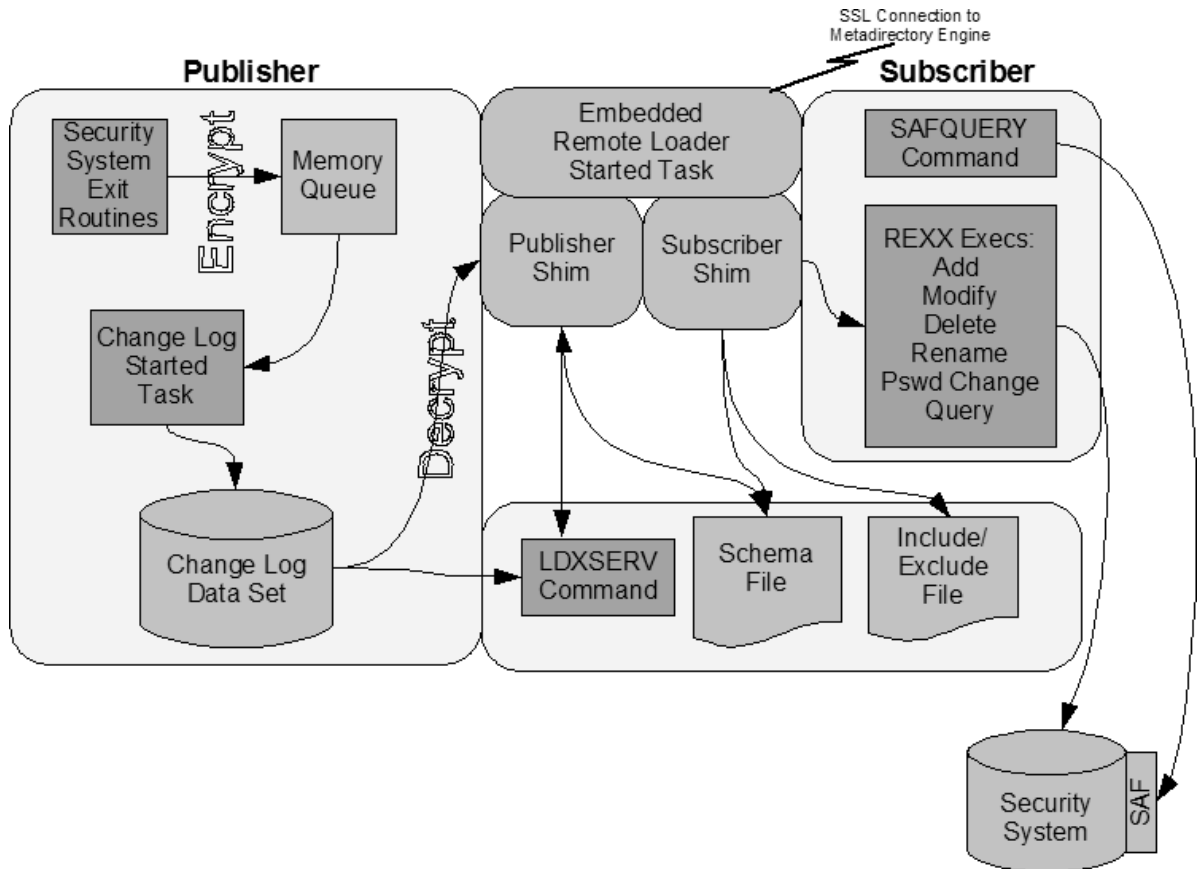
SSL Connection to Metadirectory Engine

Publisher

Subscriber

Security System Exit Routines

Encrypt

Memory Queue

Embedded Remote Loader Started Task

SAFQUERY Command

Publisher Shim

Subscriber Shim

REXX Execs: Add Modify Delete Rename Pswd Change Query

Change Log Started Task

Decrypt

Change Log Data Set

LDXSERV Command

Schema File

Include/ Exclude File

Security System

SAF